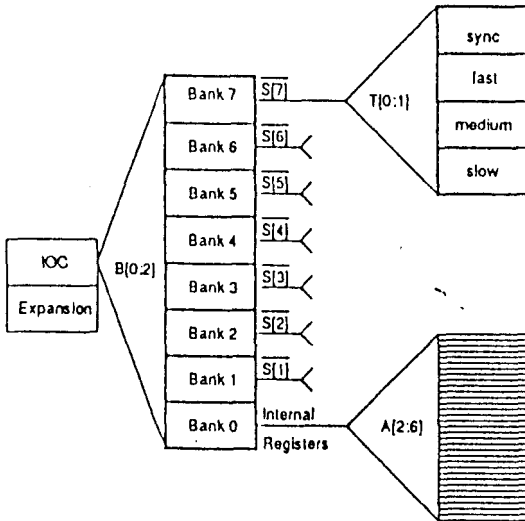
IOC
Expansion

B[0:2]

Bank 7
Bank 6
Bank 5
Bank 4
Bank 3
Bank 2
Bank 1
Bank 0

$\overline{S[7]}$
$\overline{S[6]}$
$\overline{S[5]}$
$\overline{S[4]}$
$\overline{S[3]}$
$\overline{S[2]}$
$\overline{S[1]}$

Internal Registers

T[0:1]

sync
fast
medium
slow

A[2:6]